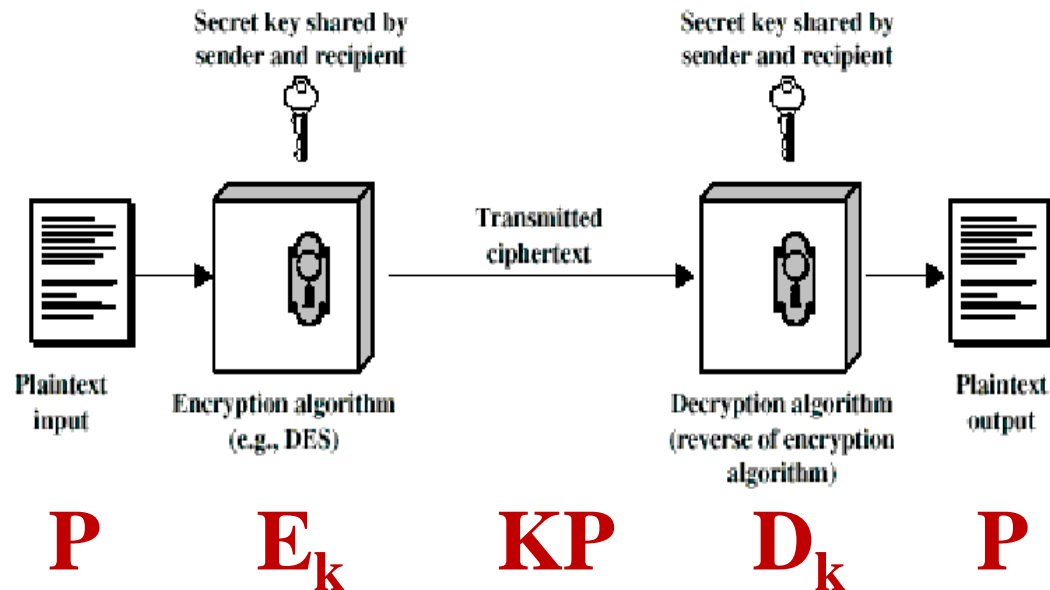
Secret key shared by sender and recipient

Secret key shared by sender and recipient

Transmitted ciphertext

Plaintext input

Encryption algorithm (e.g., DES)

Decryption algorithm (reverse of encryption algorithm)

Plaintext output

P

$E_k$

KP

$D_k$

P